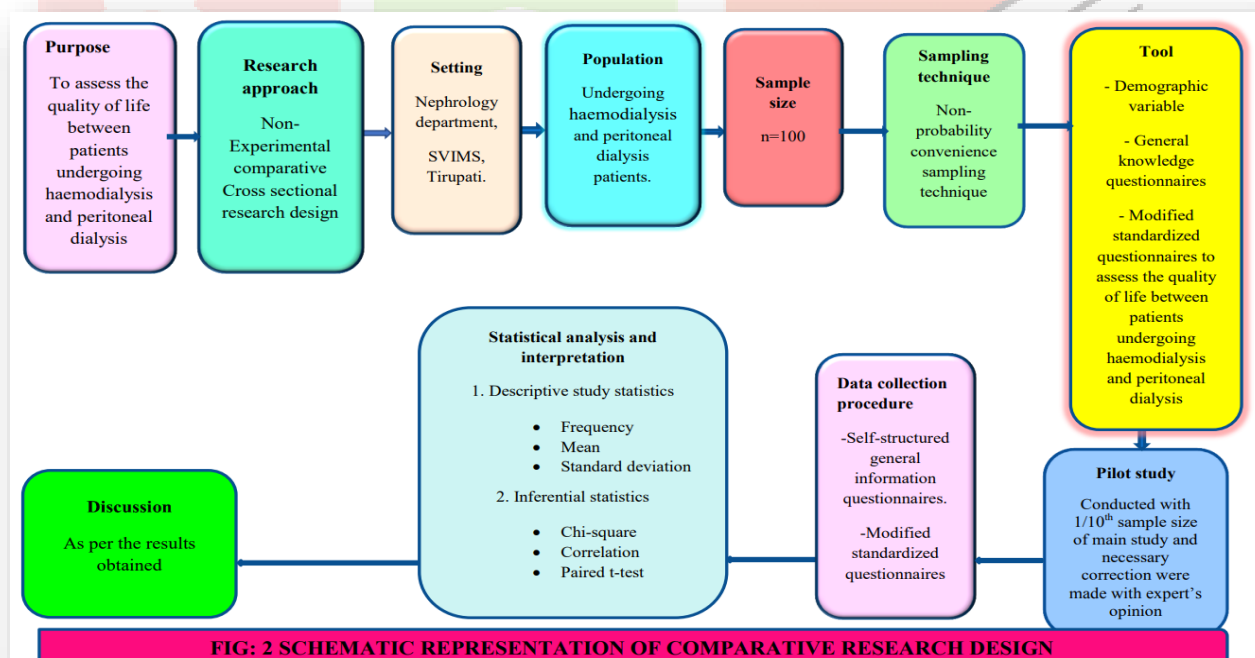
Purpose

To assess the quality of life between patients undergoing haemodialysis and peritoneal dialysis

Research approach

Non-Experimental comparative Cross sectional research design

Setting

Nephrology department,

SVIMS, Tirupati.

Population

Undergoing haemodialysis and peritoneal dialysis patients.

Sample size

n=100

Sampling technique

Non-probability convenience sampling technique

Tool

- Demographic variable

- General knowledge questionnaires

- Modified standardized questionnaires to assess the quality of life between patients undergoing haemodialysis and peritoneal dialysis

Pilot study

Conducted with 1/10$^{th}$ sample size of main study and necessary correction were made with expert's opinion

Data collection procedure

-Self-structured general information questionnaires.

-Modified standardized questionnaires

Statistical analysis and interpretation

1. Descriptive study statistics

- Frequency
- Mean
- Standard deviation

2. Inferential statistics

- Chi-square
- Correlation
- Paired t-test

Discussion

As per the results obtained

FIG: 2 SCHEMATIC REPRESENTATION OF COMPARATIVE RESEARCH DESIGN